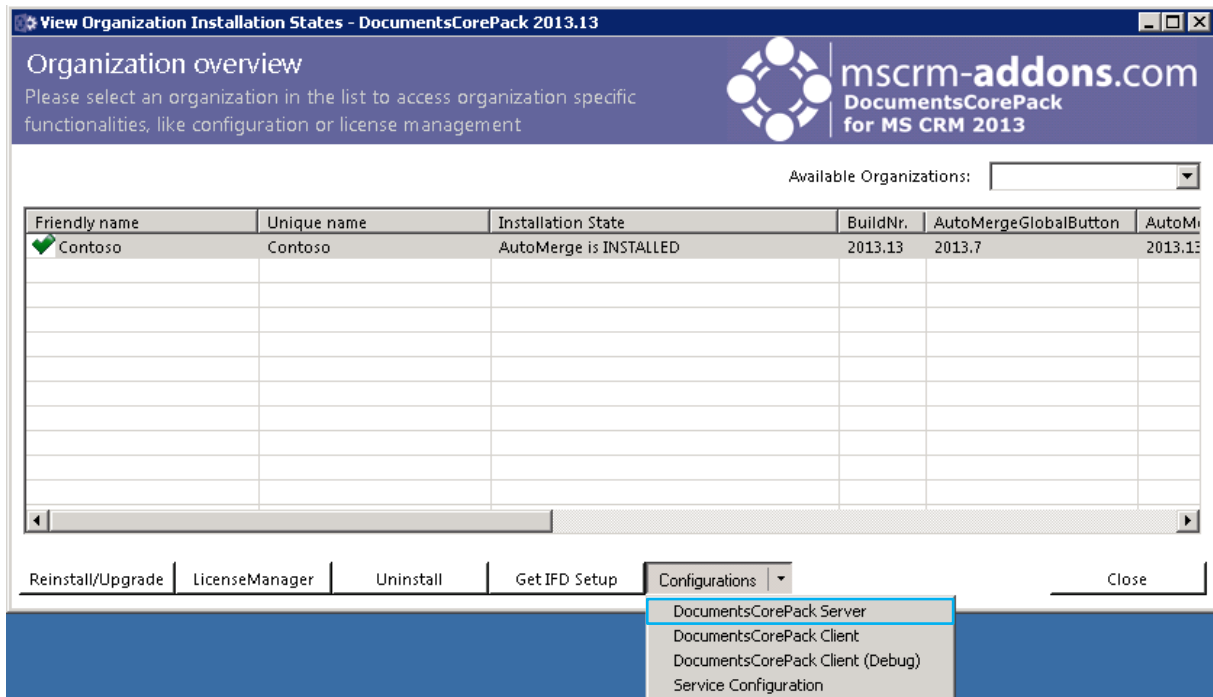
View Organization Installation States - DocumentsCorePack 2013.13

Organization overview

Please select an organization in the list to access organization specific functionalities, like configuration or license management

mscrm-addons.com
DocumentsCorePack
for MS CRM 2013

Available Organizations:

| Friendly name | Unique name | Installation State | BuildNr. | AutoMergeGlobalButton | AutoM |
|---|---|---|---|---|---|
| Contoso | Contoso | AutoMerge is INSTALLED | 2013.13 | 2013.7 | 2013.13 |

Reinstall/Upgrade
LicenseManager
Uninstall
Get IFD Setup
Configurations
Close

DocumentsCorePack Server
DocumentsCorePack Client
DocumentsCorePack Client (Debug)
Service Configuration